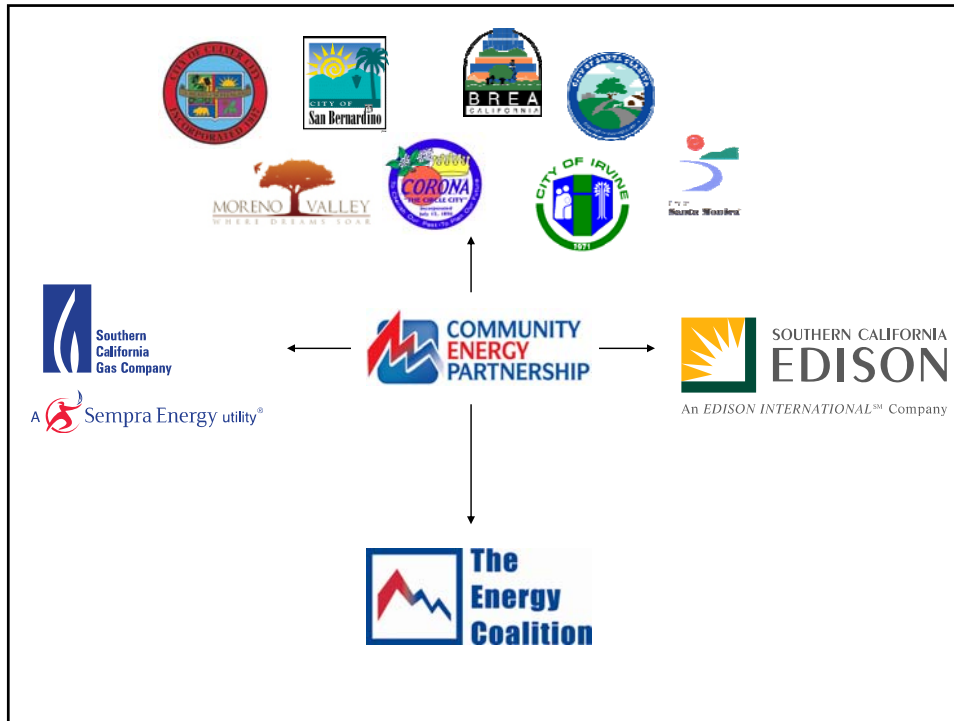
CITY OF CULVER CITY INCORPORATED 1917

CITY OF San Bernardino

BREA CALIFORNIA

CITY OF SANTA CLARITA

MORENO VALLEY WHERE DREAMS SOAR

CORONA "THE CIRCLE CITY" Incorporated July 13, 1896

CITY OF IRVINE 1971

City of Santa Monica

Southern California Gas Company

A Sempra Energy utility®

COMMUNITY ENERGY PARTNERSHIP

SOUTHERN CALIFORNIA EDISON

An EDISON INTERNATIONAL℠ Company

The Energy Coalition